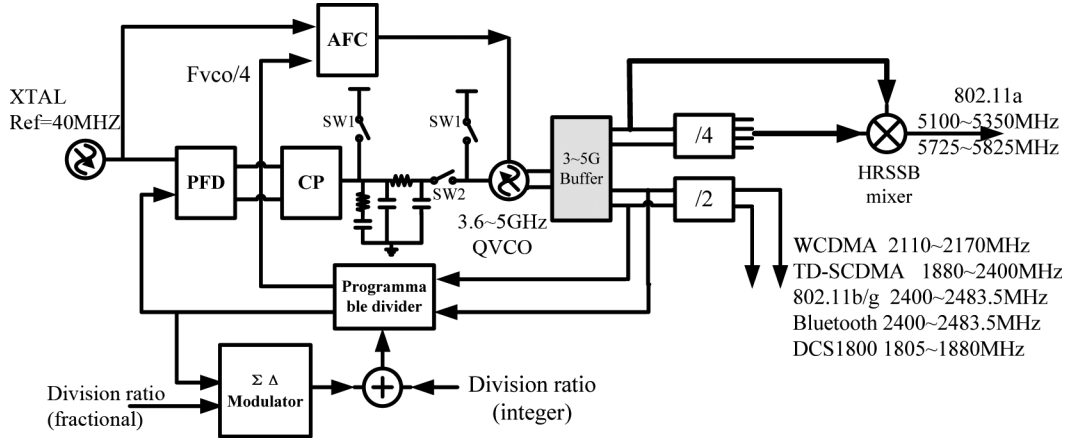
AFC

Fvco/4

XTAL
Ref=40MHZ

SW1

SW1

PFD

CP

SW2

3~5G Buffer

/4

/2

802.11a
5100~5350MHz
5725~5825MHz

HRSSB
mixer

3.6~5GHz
QVCO

Programma ble divider

WCDMA 2110~2170MHz
TD-SCDMA 1880~2400MHz
802.11b/g 2400~2483.5MHz
Bluetooth 2400~2483.5MHz
DCS1800 1805~1880MHz

Σ Δ
Modulator

Division ratio
(fractional)

Division ratio
(integer)